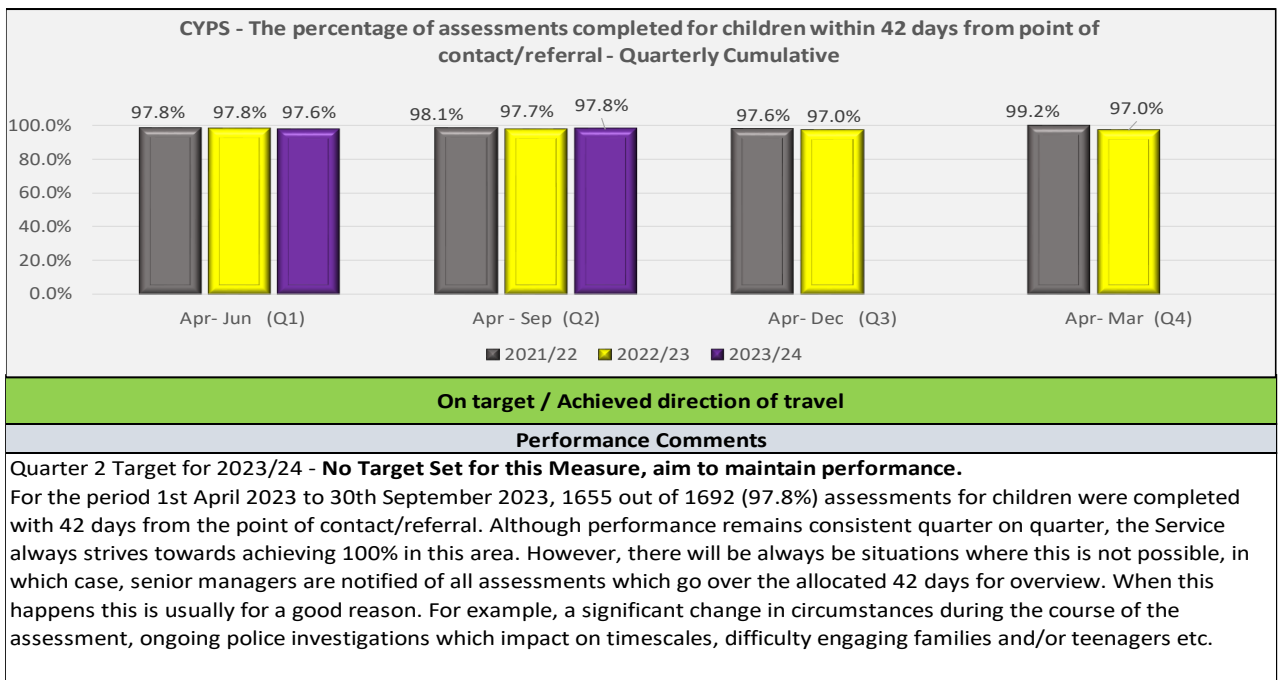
CYPS - The percentage of assessments completed for children within 42 days from point of contact/referral - Quarterly Cumulative

100.0%
80.0%
60.0%
40.0%
20.0%
0.0%

97.8% 97.8% 97.6%
98.1% 97.7% 97.8%
97.6% 97.0%
99.2% 97.0%

Apr- Jun (Q1)
Apr - Sep (Q2)
Apr- Dec (Q3)
Apr- Mar (Q4)

2021/22 2022/23 2023/24

On target / Achieved direction of travel

Performance Comments

Quarter 2 Target for 2023/24 - **No Target Set for this Measure, aim to maintain performance.**
For the period 1st April 2023 to 30th September 2023, 1655 out of 1692 (97.8%) assessments for children were completed with 42 days from the point of contact/referral. Although performance remains consistent quarter on quarter, the Service always strives towards achieving 100% in this area. However, there will be always be situations where this is not possible, in which case, senior managers are notified of all assessments which go over the allocated 42 days for overview. When this happens this is usually for a good reason. For example, a significant change in circumstances during the course of the assessment, ongoing police investigations which impact on timescales, difficulty engaging families and/or teenagers etc.